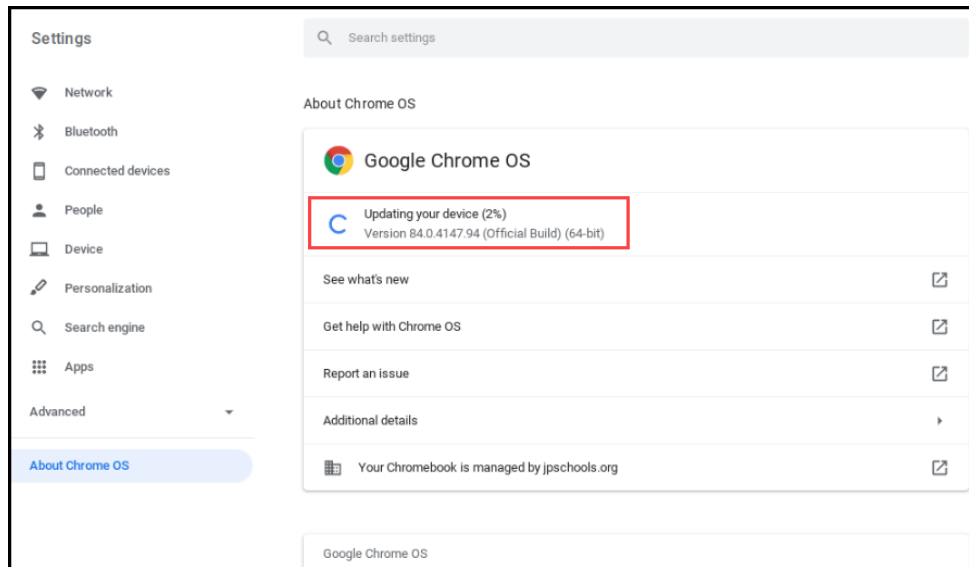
Settings

Search settings

Network

Bluetooth

Connected devices

People

Device

Personalization

Search engine

Apps

Advanced

About Chrome OS

About Chrome OS

Google Chrome OS

Updating your device (2%)
Version 84.0.4147.94 (Official Build) (64-bit)

See what's new

Get help with Chrome OS

Report an issue

Additional details

Your Chromebook is managed by jpschools.org

Google Chrome OS